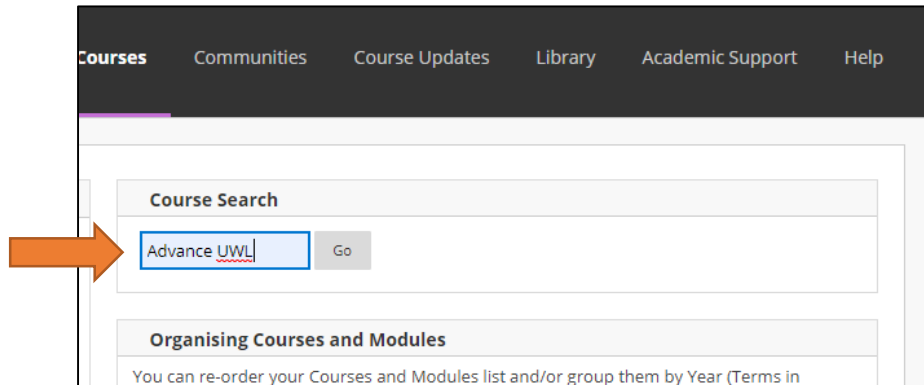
Courses Communities Course Updates Library Academic Support Help

Course Search

Advance UWL

Go

Organising Courses and Modules

You can re-order your Courses and Modules list and/or group them by Year (Terms in